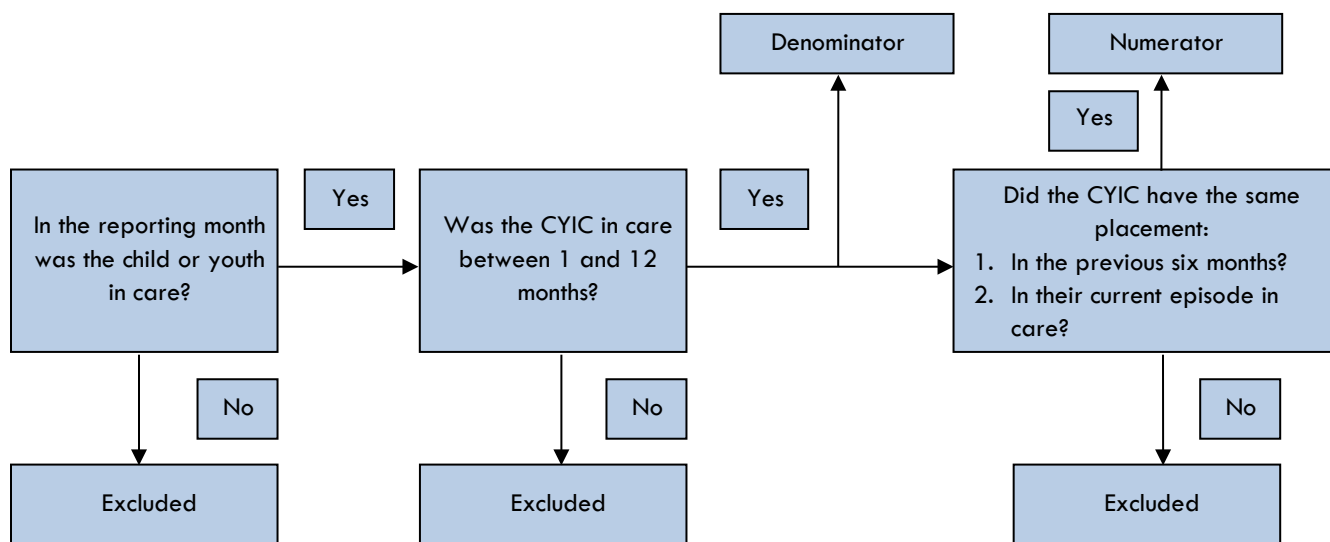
Denominator

Numerator

Yes

In the reporting month was the child or youth in care?

Yes

Was the CYIC in care between 1 and 12 months?

Yes

Did the CYIC have the same placement:
1. In the previous six months?
2. In their current episode in care?

No

No

No

Excluded

Excluded

Excluded